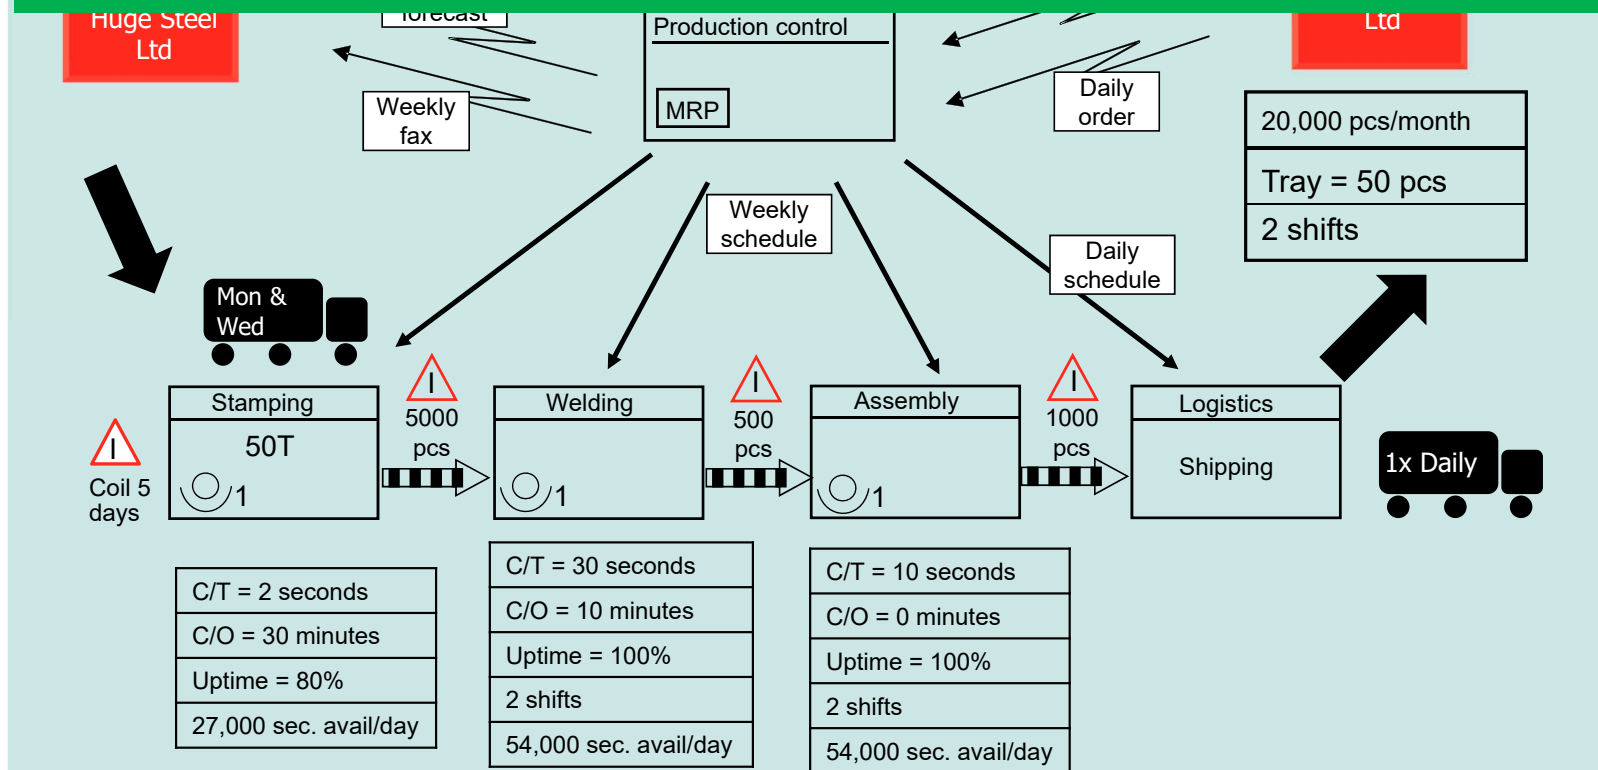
Huge Steel Ltd

forecast

Production control

MRP

Ltd

Weekly fax

Daily order

20,000 pcs/month

Tray = 50 pcs

2 shifts

Weekly schedule

Daily schedule

Mon & Wed

I

5000 pcs

I

500 pcs

I

1000 pcs

Stamping

50T

1

Welding

1

Assembly

1

Logistics

Shipping

1x Daily

I

Coil 5 days

| C/T = 2 seconds |
|---|
| C/O = 30 minutes |
| Uptime = 80% |
| 27,000 sec. avail/day |

| C/T = 30 seconds |
|---|
| C/O = 10 minutes |
| Uptime = 100% |
| 2 shifts |
| 54,000 sec. avail/day |

| C/T = 10 seconds |
|---|
| C/O = 0 minutes |
| Uptime = 100% |
| 2 shifts |
| 54,000 sec. avail/day |